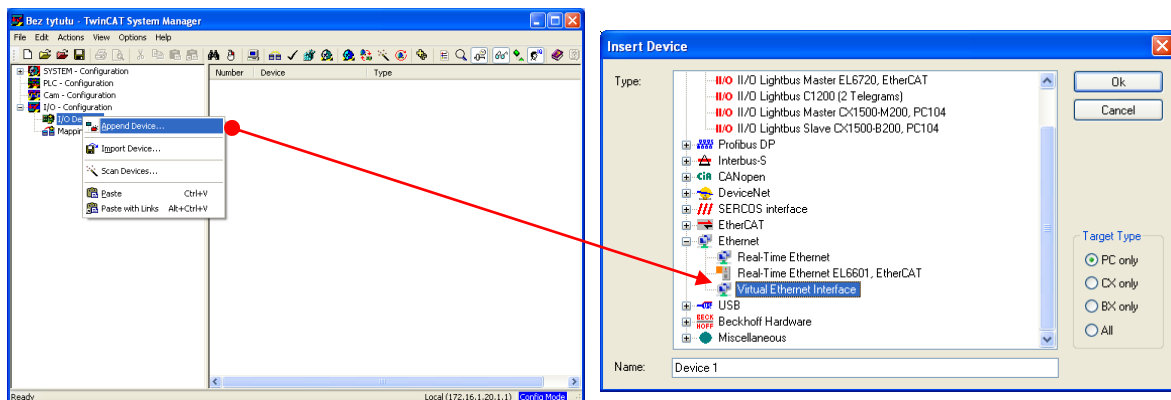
Bez tytułu - TwinCAT System Manager

File Edit Actions View Options Help

SYSTEM - Configuration
PLC - Configuration
Cam - Configuration
I/O - Configuration
I/O Dev
Mappin

Number | Device | Type

Append Device...
Import Device...
Scan Devices...
Paste Ctrl+V
Paste with Links Alt+Ctrl+V

Ready Local (172.16.1.20.1.1) Config Mode

Insert Device

Type:

II/O Lightbus Master EL6720, EtherCAT
II/O Lightbus C1200 (2 Telegrams)
II/O Lightbus Master CX1500-M200, PC104
II/O Lightbus Slave CX1500-B200, PC104
Profibus DP
Interbus-S
CANopen
DeviceNet
SERCOS interface
EtherCAT
Ethernet
Real-Time Ethernet
Real-Time Ethernet EL6601, EtherCAT
Virtual Ethernet Interface
USB
Beckhoff Hardware
Miscellaneous

Ok
Cancel

Target Type
PC only
CX only
BX only
All

Name: Device 1